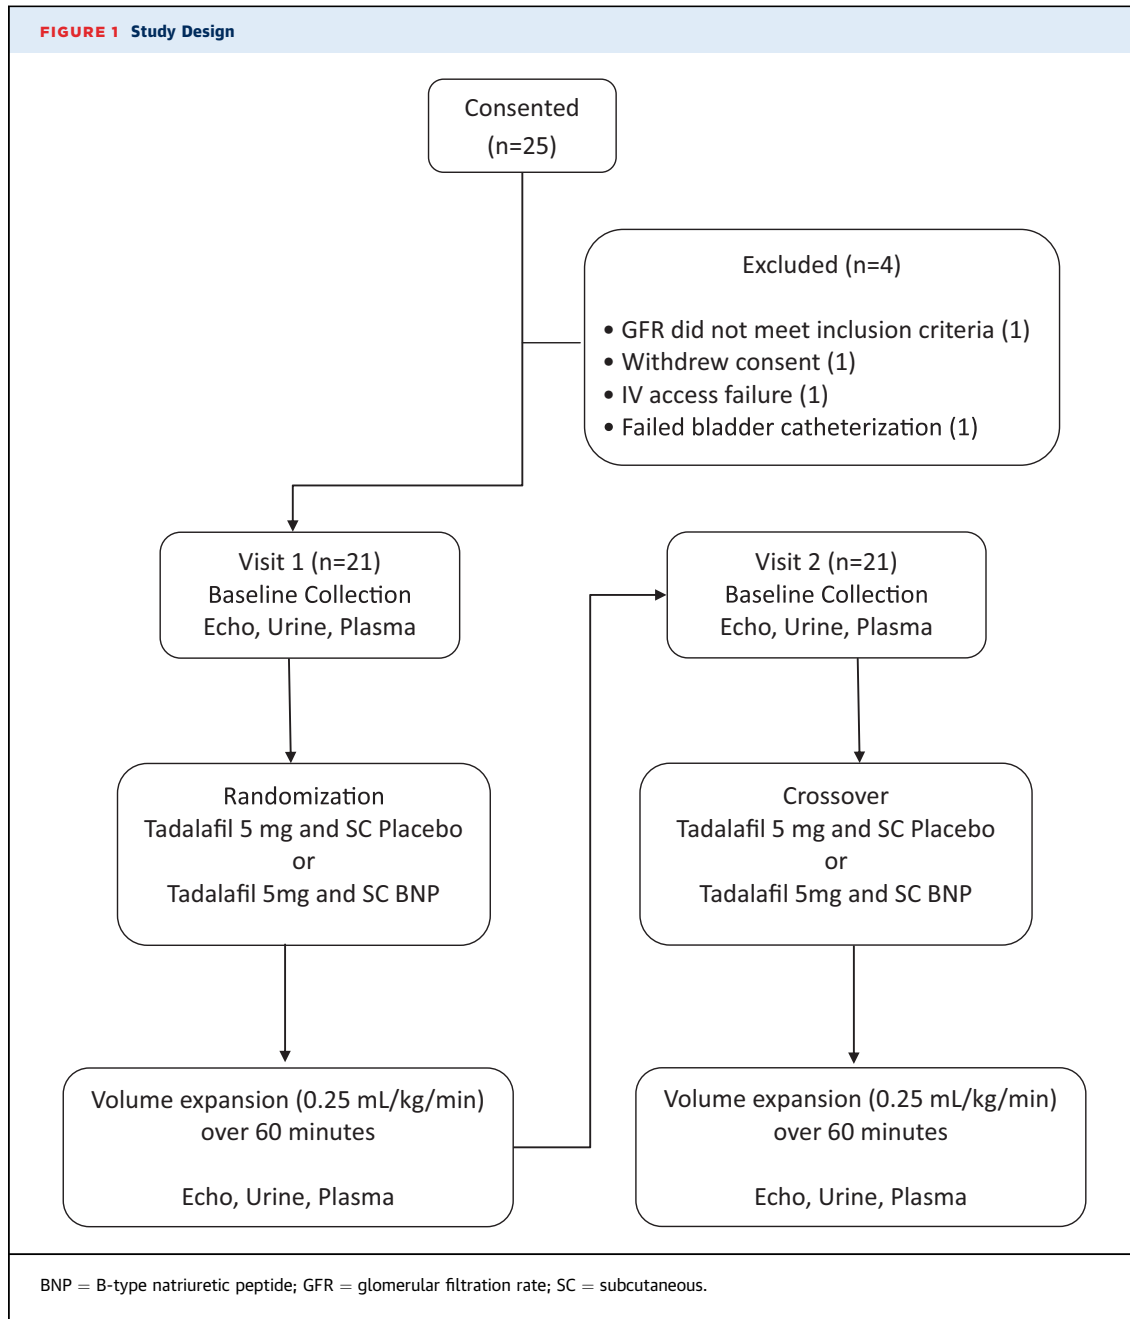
FIGURE 1 Study Design

Consented
(n=25)

Excluded (n=4)

• GFR did not meet inclusion criteria (1)
• Withdrew consent (1)
• IV access failure (1)
• Failed bladder catheterization (1)

Visit 1 (n=21)
Baseline Collection
Echo, Urine, Plasma

Randomization
Tadalafil 5 mg and SC Placebo
or
Tadalafil 5mg and SC BNP

Volume expansion (0.25 mL/kg/min)
over 60 minutes

Echo, Urine, Plasma

Visit 2 (n=21)
Baseline Collection
Echo, Urine, Plasma

Crossover
Tadalafil 5 mg and SC Placebo
or
Tadalafil 5mg and SC BNP

Volume expansion (0.25 mL/kg/min)
over 60 minutes

Echo, Urine, Plasma

BNP = B-type natriuretic peptide; GFR = glomerular filtration rate; SC = subcutaneous.